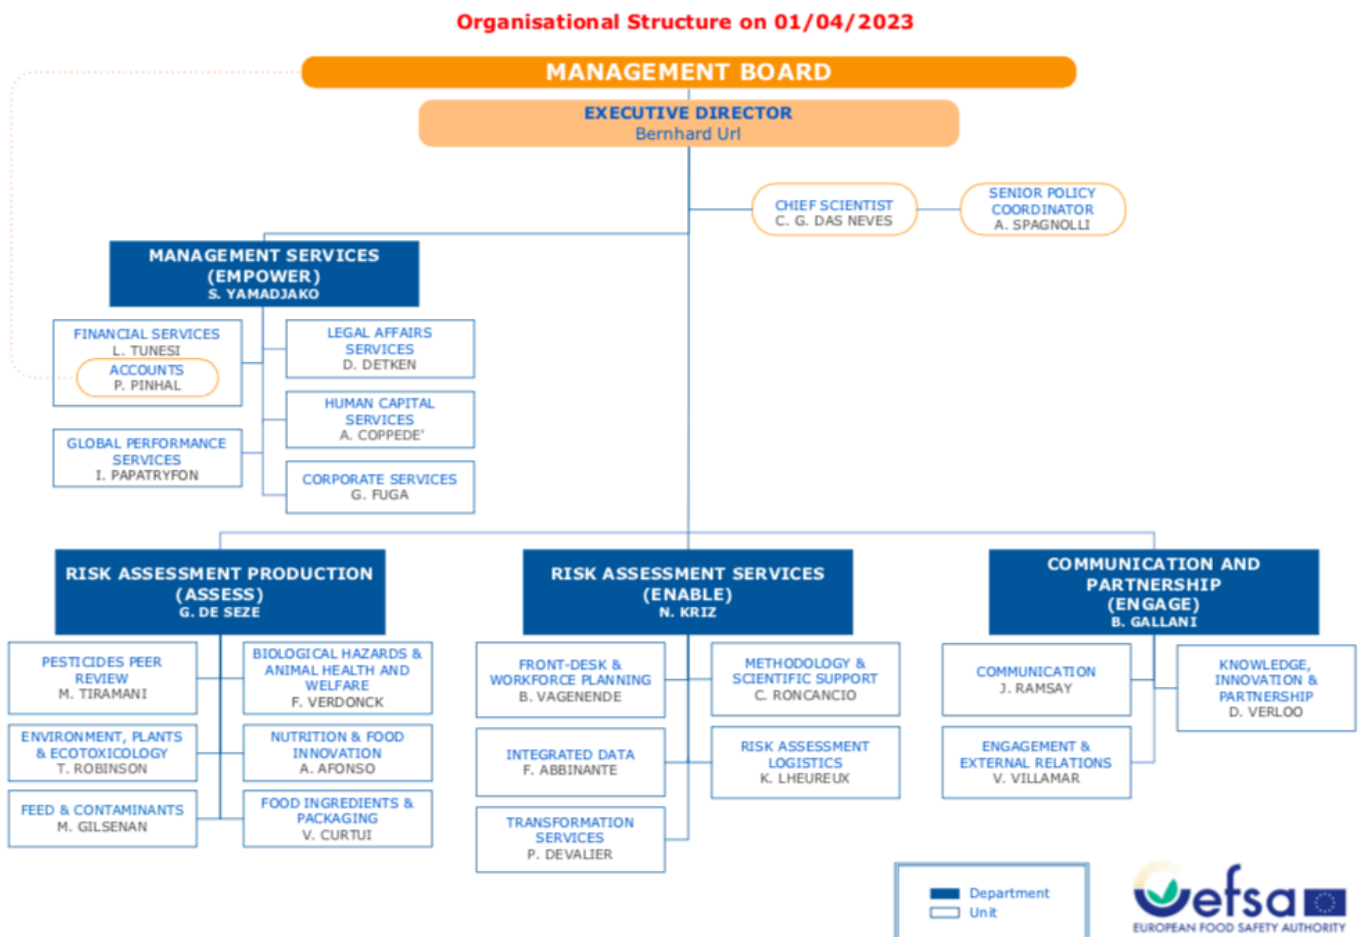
Organisational Structure on 01/04/2023

MANAGEMENT BOARD

EXECUTIVE DIRECTOR
Bernhard Url

CHIEF SCIENTIST
C. G. DAS NEVES

SENIOR POLICY COORDINATOR
A. SPAGNOLLI

MANAGEMENT SERVICES (EMPOWER)
S. YAMADJAKO

FINANCIAL SERVICES
L. TUNESI

ACCOUNTS
P. PINHAL

LEGAL AFFAIRS SERVICES
D. DETKEN

HUMAN CAPITAL SERVICES
A. COPPEDE'

GLOBAL PERFORMANCE SERVICES
I. PAPATRYFON

CORPORATE SERVICES
G. FUGA

RISK ASSESSMENT PRODUCTION (ASSESS)
G. DE SEZE

PESTICIDES PEER REVIEW
M. TIRAMANI

BIOLOGICAL HAZARDS & ANIMAL HEALTH AND WELFARE
F. VERDONCK

ENVIRONMENT, PLANTS & ECOTOXICOLOGY
T. ROBINSON

NUTRITION & FOOD INNOVATION
A. AFONSO

FEED & CONTAMINANTS
M. GILSENAN

FOOD INGREDIENTS & PACKAGING
V. CURTUI

RISK ASSESSMENT SERVICES (ENABLE)
N. KRIZ

FRONT-DESK & WORKFORCE PLANNING
B. VAGENENDE

METHODOLOGY & SCIENTIFIC SUPPORT
C. RONCANCIO

INTEGRATED DATA
F. ABBINANTE

RISK ASSESSMENT LOGISTICS
K. LHEUREUX

TRANSFORMATION SERVICES
P. DEVALIER

COMMUNICATION AND PARTNERSHIP (ENGAGE)
B. GALLANI

COMMUNICATION
J. RAMSAY

KNOWLEDGE, INNOVATION & PARTNERSHIP
D. VERLOO

ENGAGEMENT & EXTERNAL RELATIONS
V. VILLAMAR

Department
Unit

efsa
EUROPEAN FOOD SAFETY AUTHORITY